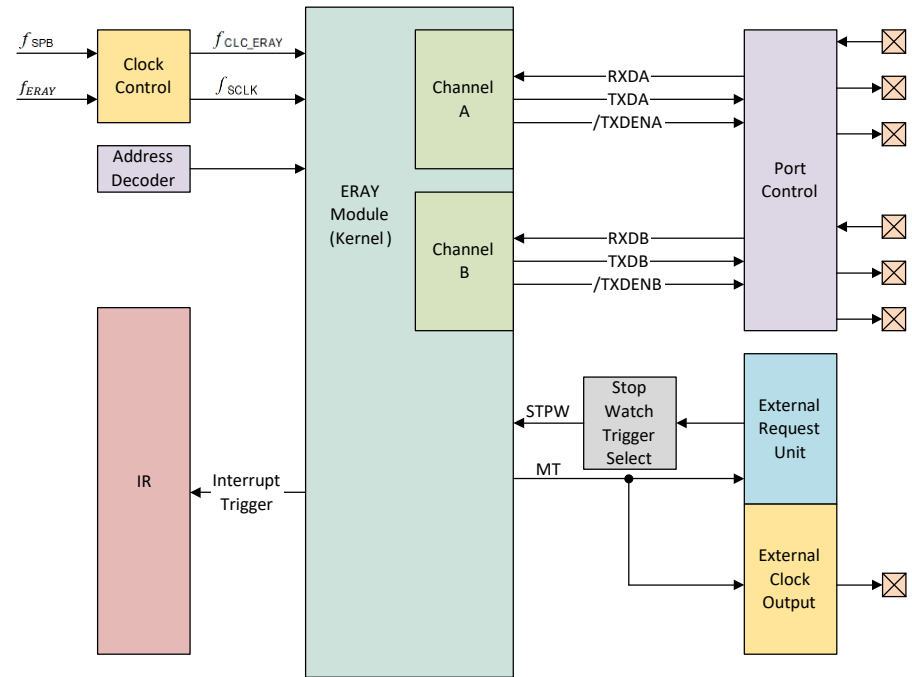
$f_{SPB}$

$f_{ERAY}$

Clock Control

$f_{CLC\_ERAY}$

$f_{SCLK}$

Address Decoder

ERAY Module (Kernel )

Channel A

Channel B

RXDA
TXDA
/TXDENA

RXDB
TXDB
/TXDENB

Port Control

IR

Interrupt Trigger

STPW

Stop Watch Trigger Select

MT

External Request Unit

External Clock Output